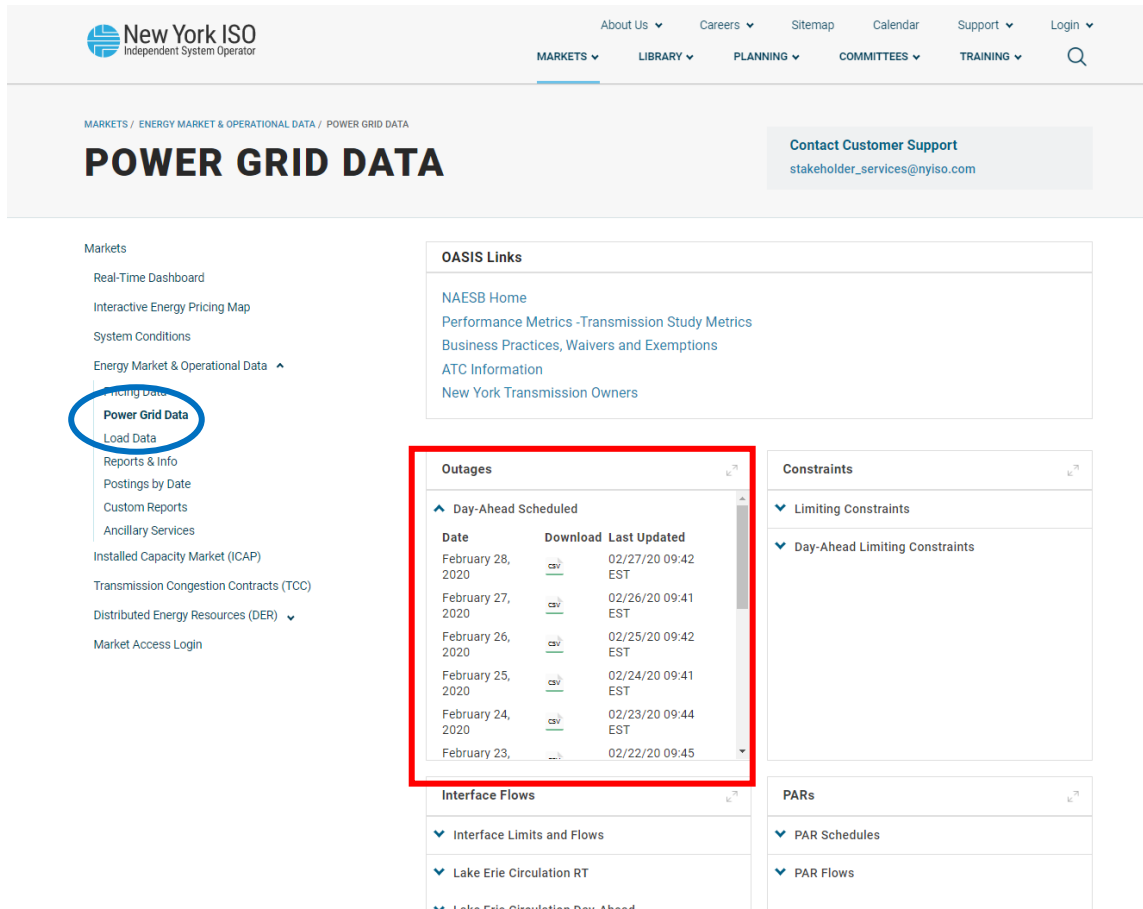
New York ISO
Independent System Operator

About Us Careers Sitemap Calendar Support Login

MARKETS LIBRARY PLANNING COMMITTEES TRAINING

MARKETS / ENERGY MARKET & OPERATIONAL DATA / POWER GRID DATA

POWER GRID DATA

Contact Customer Support
stakeholder_services@nyiso.com

Markets
Real-Time Dashboard
Interactive Energy Pricing Map
System Conditions
Energy Market & Operational Data
Pricing Data
Power Grid Data
Load Data
Reports & Info
Postings by Date
Custom Reports
Ancillary Services
Installed Capacity Market (ICAP)
Transmission Congestion Contracts (TCC)
Distributed Energy Resources (DER)
Market Access Login

OASIS Links
NAESB Home
Performance Metrics -Transmission Study Metrics
Business Practices, Waivers and Exemptions
ATC Information
New York Transmission Owners

Outages
Day-Ahead Scheduled

| Date | Download | Last Updated |
|---|---|---|
| February 28, 2020 | csv | 02/27/20 09:42 EST |
| February 27, 2020 | csv | 02/26/20 09:41 EST |
| February 26, 2020 | csv | 02/25/20 09:42 EST |
| February 25, 2020 | csv | 02/24/20 09:41 EST |
| February 24, 2020 | csv | 02/23/20 09:44 EST |
| February 23, | | 02/22/20 09:45 |

Constraints
Limiting Constraints
Day-Ahead Limiting Constraints

Interface Flows
Interface Limits and Flows
Lake Erie Circulation RT
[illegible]

PARs
PAR Schedules
PAR Flows